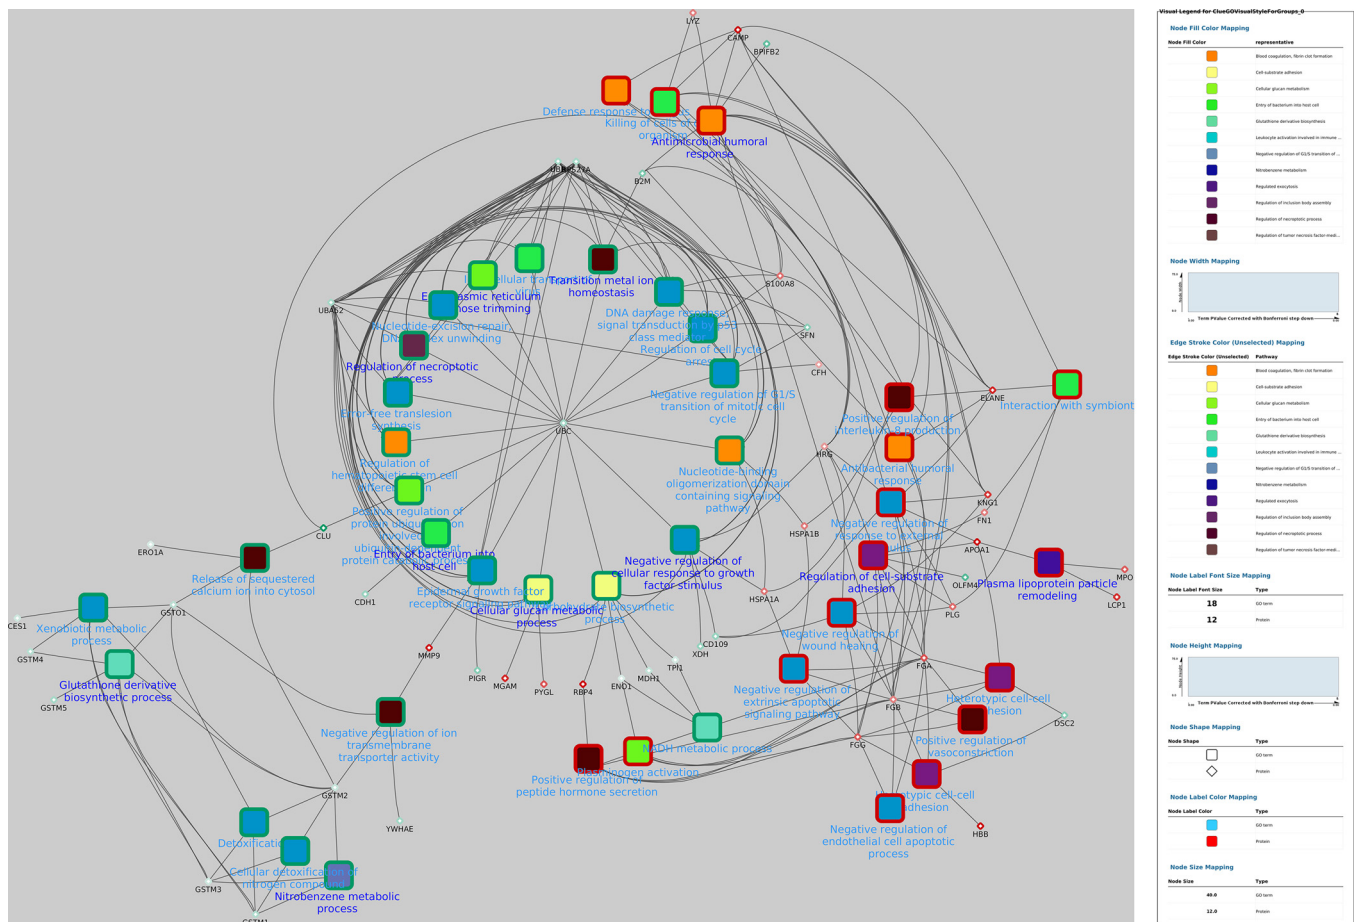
LYZ
CAMP
BPIFB2
Defense response to
Killing of cells of other organism
Antimicrobial humoral response
MPO
B2M
Intracellular transport of virus
Transition metal ion homeostasis
S100A8
Endoplasmic reticulum mannose trimming
DNA damage response, signal transduction by p53 class mediator
UBA52
Nucleotide-excision repair, DNA duplex unwinding
SFN
Regulation of cell cycle arrest
Regulation of necroptotic process
CFH
Negative regulation of G1/S transition of mitotic cell cycle
ELANE
Interaction with symbiont
Error-free translesion synthesis
Positive regulation of interleukin-8 production
UBC
HRG
Antibacterial humoral response
Regulation of hematopoietic stem cell differentiation
Nucleotide-binding oligomerization domain containing signaling pathway
KNG1
FN1
Positive regulation of protein ubiquitination involved in ubiquitin-dependent protein catabolic process
Negative regulation of response to external stimulus
HSPA1B
APOA1
CLU
Entry of bacterium into host cell
Negative regulation of cellular response to growth factor stimulus
ERO1A
Release of sequestered calcium ion into cytosol
Regulation of cell-substrate adhesion
Plasma lipoprotein particle remodeling
MPO
OLFM4
Epidermal growth factor receptor signaling pathway
Cellular glucan metabolic process
Carbohydrate biosynthetic process
HSPA1A
LCP1
CDH1
GSTO1
PLG
CES1
Xenobiotic metabolic process
CD109
Negative regulation of wound healing
XDH
GSTM4
MMP9
TPI1
FGA
Glutathione derivative biosynthetic process
PIGR
MGAM
PYGL
RBP4
ENO1
MDH1
Negative regulation of extrinsic apoptotic signaling pathway
Heterotypic cell-cell adhesion
GSTM5
FGB
DSC2
Negative regulation of ion transmembrane transporter activity
NADH metabolic process
FGG
Positive regulation of vasoconstriction
Plasminogen activation
Positive regulation of peptide hormone secretion
GSTM2
Homotypic cell-cell adhesion
YWHAE
Detoxification
Negative regulation of endothelial cell apoptotic process
HBB
Cellular detoxification of nitrogen compound
GSTM3
Nitrobenzene metabolic process
GSTM1

Visual Legend for ClueGOVisualStyleForGroups_0
Node Fill Color Mapping
| Node Fill Color | representative |
|---|---|
| | Blood coagulation, fibrin clot formation |
| | Cell-substrate adhesion |
| | Cellular glucan metabolism |
| | Entry of bacterium into host cell |
| | Glutathione derivative biosynthesis |
| | Leukocyte activation involved in immune ... |
| | Negative regulation of G1/S transition of ... |
| | Nitrobenzene metabolism |
| | Regulated exocytosis |
| | Regulation of inclusion body assembly |
| | Regulation of necroptotic process |
| | Regulation of tumor necrosis factor-medi... |

Node Width Mapping
Node Width
Term PValue Corrected with Bonferroni step down

Edge Stroke Color (Unselected) Mapping
| Edge Stroke Color (Unselected) | Pathway |
|---|---|
| | Blood coagulation, fibrin clot formation |
| | Cell-substrate adhesion |
| | Cellular glucan metabolism |
| | Entry of bacterium into host cell |
| | Glutathione derivative biosynthesis |
| | Leukocyte activation involved in immune ... |
| | Negative regulation of G1/S transition of ... |
| | Nitrobenzene metabolism |
| | Regulated exocytosis |
| | Regulation of inclusion body assembly |
| | Regulation of necroptotic process |
| | Regulation of tumor necrosis factor-medi... |

Node Label Font Size Mapping
| Node Label Font Size | Type |
|---|---|
| 18 | GO term |
| 12 | Protein |

Node Height Mapping
Node Height
Term PValue Corrected with Bonferroni step down

Node Shape Mapping
| Node Shape | Type |
|---|---|
| | GO term |
| | Protein |

Node Label Color Mapping
| Node Label Color | Type |
|---|---|
| | GO term |
| | Protein |

Node Size Mapping
| Node Size | Type |
|---|---|
| 40.0 | GO term |
| 12.0 | Protein |